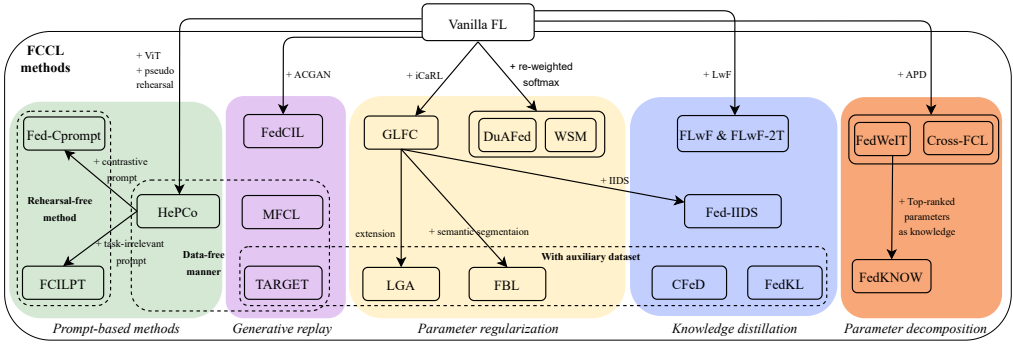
Vanilla FL

FCCL methods

+ ViT
+ pseudo rehearsal

+ ACGAN

+ iCaRL

+ re-weighted softmax

+ LwF

+ APD

Fed-Cprompt

FedCIL

GLFC

DuAFed

WSM

FLwF & FLwF-2T

FedWeIT

Cross-FCL

+ contrastive prompt

+ IIDS

Rehearsal-free method

HePCo

MFCL

Fed-IIDS

+ Top-ranked parameters as knowledge

+ task-irrelevant prompt

Data-free manner

extension

+ semantic segmentaion

With auxiliary dataset

FCILPT

TARGET

LGA

FBL

CFeD

FedKL

FedKNOW

Prompt-based methods

Generative replay

Parameter regularization

Knowledge distillation

Parameter decomposition